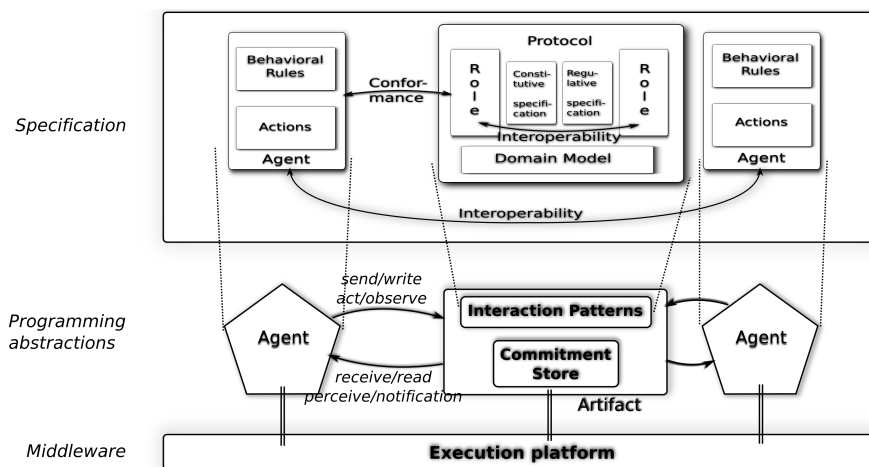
Specification

Behavioral Rules

Actions

Agent

Conformance

Protocol

Role

Constitutive specification

Regulative specification

Role

Interoperability

Domain Model

Behavioral Rules

Actions

Agent

Interoperability

Programming abstractions

send/write act/observe

Agent

Interaction Patterns

Commitment Store

Agent

receive/read perceive/notification

Artifact

Middleware

Execution platform